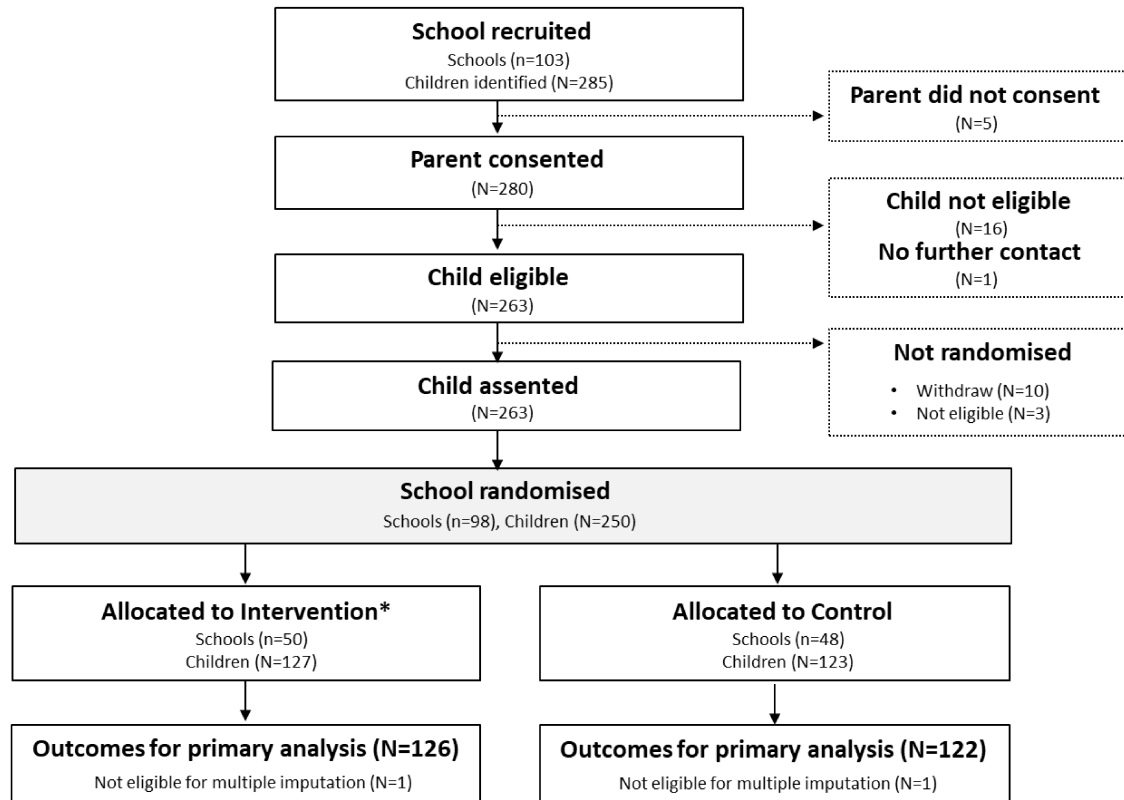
School recruited
Schools (n=103)
Children identified (N=285)

Parent did not consent
(N=5)

Parent consented
(N=280)

Child not eligible
(N=16)
No further contact
(N=1)

Child eligible
(N=263)

Not randomised
• Withdraw (N=10)
• Not eligible (N=3)

Child assented
(N=263)

School randomised
Schools (n=98), Children (N=250)

Allocated to Intervention*
Schools (n=50)
Children (N=127)

Allocated to Control
Schools (n=48)
Children (N=123)

Outcomes for primary analysis (N=126)
Not eligible for multiple imputation (N=1)

Outcomes for primary analysis (N=122)
Not eligible for multiple imputation (N=1)